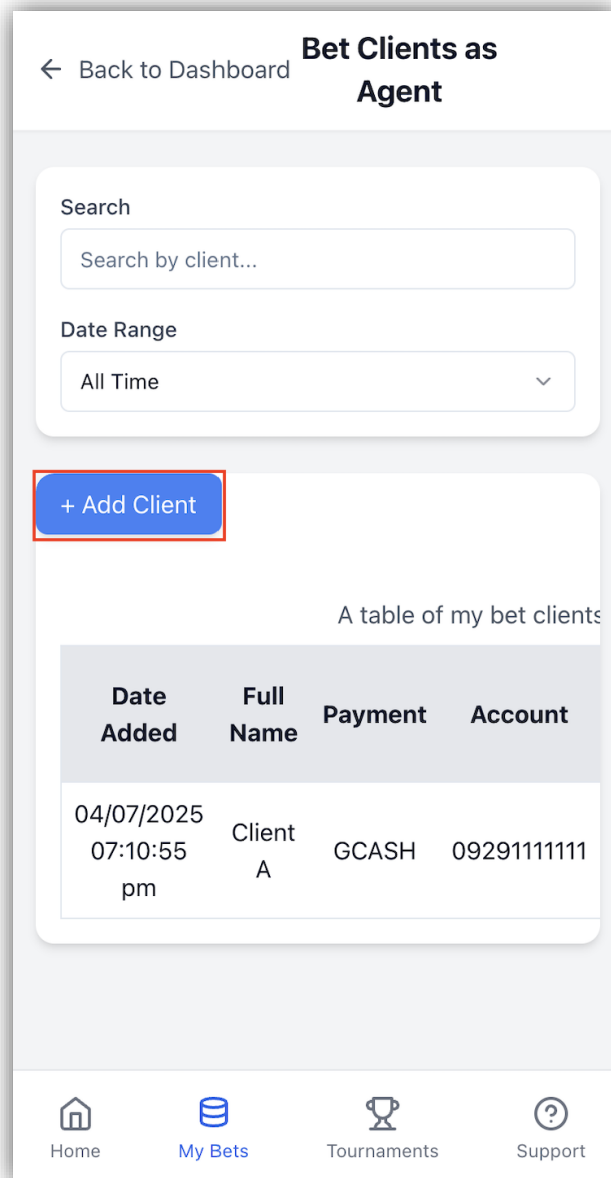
← Back to Dashboard

Bet Clients as Agent

Search

Search by client...

Date Range

All Time

+ Add Client

A table of my bet clients

| Date Added | Full Name | Payment | Account |
|---|---|---|---|
| 04/07/2025 07:10:55 pm | Client A | GCASH | 09291111111 |

Home
My Bets
Tournaments
Support